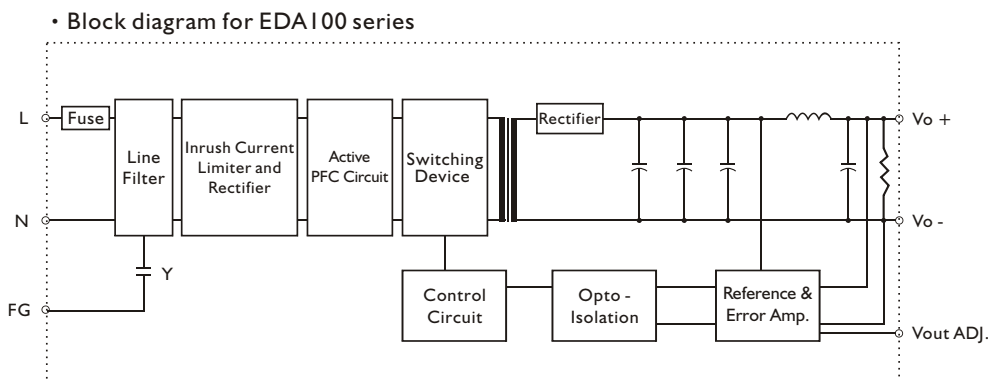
・Block diagram for EDA100 series

L

Fuse

Line Filter

Inrush Current Limiter and Rectifier

Active PFC Circuit

Switching Device

Rectifier

Vo +

N

Vo -

Y

FG

Control Circuit

Opto - Isolation

Reference & Error Amp.

Vout ADJ.